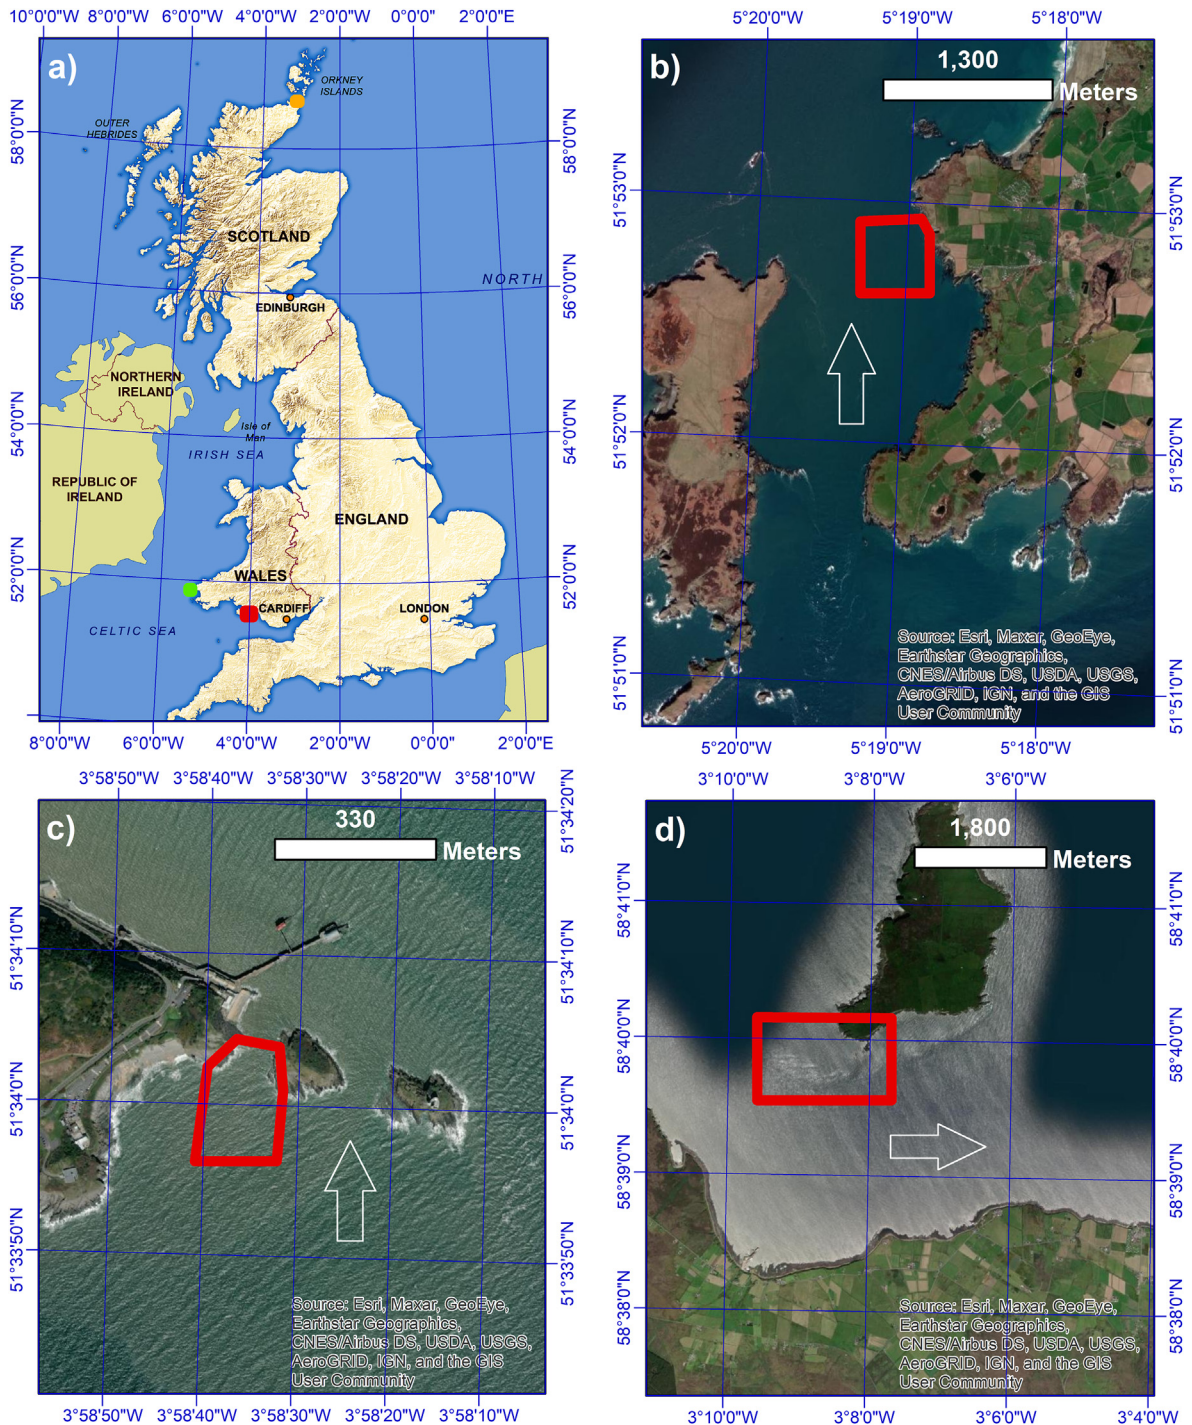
10°0'0"W 8°0'0"W 6°0'0"W 4°0'0"W 2°0'0"W 0°0'0" 2°0'0"E

a)

ORKNEY ISLANDS

OUTER HEBRIDES

58°0'0"N 58°0'0"N

SCOTLAND

56°0'0"N NORTH 56°0'0"N

EDINBURGH

NORTHERN IRELAND

54°0'0"N Isle of Man 54°0'0"N

IRISH SEA

REPUBLIC OF IRELAND

ENGLAND

52°0'0"N WALES 52°0'0"N

CARDIFF LONDON

CELTIC SEA

8°0'0"W 6°0'0"W 4°0'0"W 2°0'0"W 0°0'0" 2°0'0"E

5°20'0"W 5°19'0"W 5°18'0"W

b)

1,300 Meters

51°53'0"N 51°53'0"N

51°52'0"N 51°52'0"N

51°51'0"N 51°51'0"N

Source: Esri, Maxar, GeoEye, Earthstar Geographics, CNES/Airbus DS, USDA, USGS, AeroGRID, IGN, and the GIS User Community

5°20'0"W 5°19'0"W 5°18'0"W

3°58'50"W 3°58'40"W 3°58'30"W 3°58'20"W 3°58'10"W 51°34'20"N

c)

330 Meters

51°34'10"N 51°34'10"N

51°34'0"N 51°34'0"N

51°33'50"N 51°33'50"N

Source: Esri, Maxar, GeoEye, Earthstar Geographics, CNES/Airbus DS, USDA, USGS, AeroGRID, IGN, and the GIS User Community

3°58'50"W 3°58'40"W 3°58'30"W 3°58'20"W 3°58'10"W

3°10'0"W 3°8'0"W 3°6'0"W

d)

1,800 Meters

58°41'0"N 58°41'0"N

58°40'0"N 58°40'0"N

58°39'0"N 58°39'0"N

58°38'0"N 58°38'0"N

Source: Esri, Maxar, GeoEye, Earthstar Geographics, CNES/Airbus DS, USDA, USGS, AeroGRID, IGN, and the GIS User Community

3°10'0"W 3°8'0"W 3°6'0"W 3°4'0"W